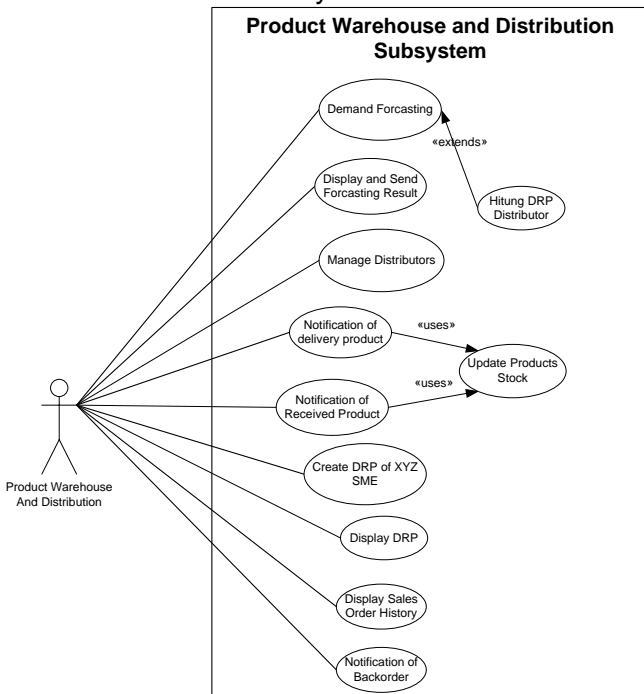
Product Warehouse and Distribution Subsystem

Demand Forcasting

«extends»

Hitung DRP Distributor

Display and Send Forcasting Result

Manage Distributors

Notification of delivery product

«uses»

Update Products Stock

Notification of Received Product

«uses»

Create DRP of XYZ SME

Display DRP

Display Sales Order History

Notification of Backorder

Product Warehouse And Distribution